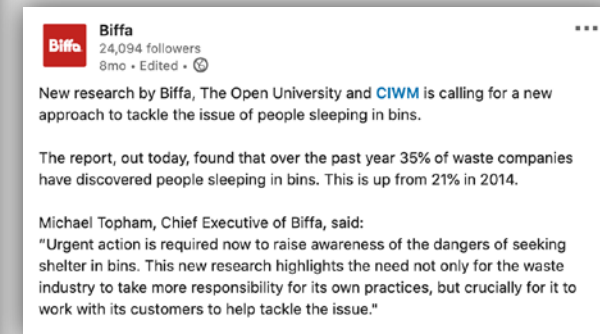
Biffa
Biffa
24,094 followers
8mo • Edited •

New research by Biffa, The Open University and CIWM is calling for a new approach to tackle the issue of people sleeping in bins.

The report, out today, found that over the past year 35% of waste companies have discovered people sleeping in bins. This is up from 21% in 2014.

Michael Topham, Chief Executive of Biffa, said:
"Urgent action is required now to raise awareness of the dangers of seeking shelter in bins. This new research highlights the need not only for the waste industry to take more responsibility for its own practices, but crucially for it to work with its customers to help tackle the issue."